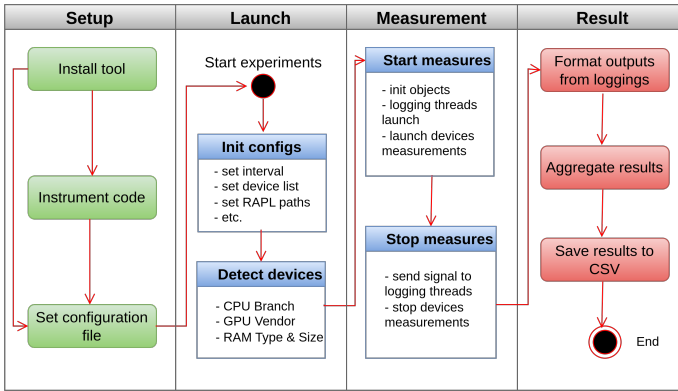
Setup

Install tool

Instrument code

Set configuration file

Launch

Start experiments

Init configs

- set interval
- set device list
- set RAPL paths
- etc.

Detect devices

- CPU Branch
- GPU Vendor
- RAM Type & Size

Measurement

Start measures

- init objects
- logging threads launch
- launch devices measurements

Stop measures

- send signal to logging threads
- stop devices measurements

Result

Format outputs from loggings

Aggregate results

Save results to CSV

End